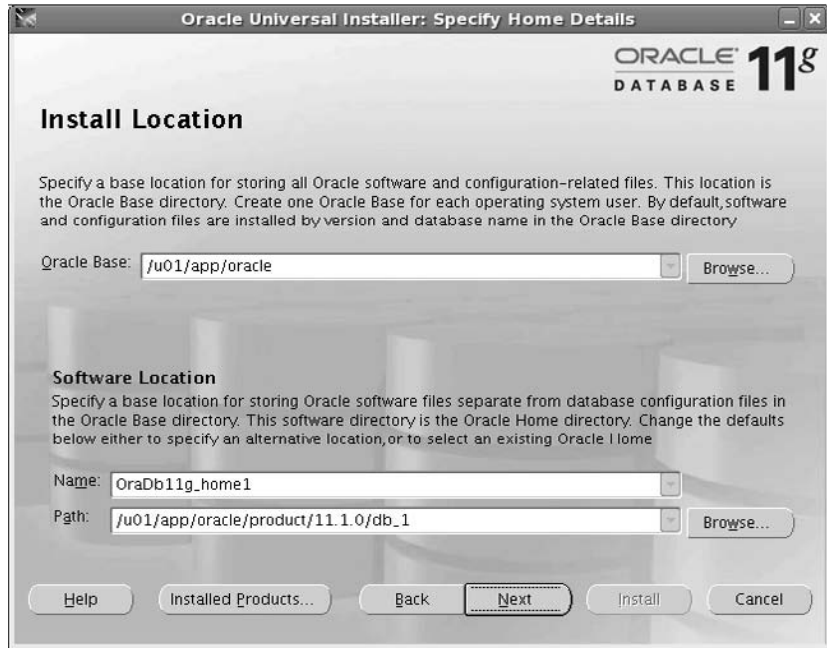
Oracle Universal Installer: Specify Home Details

ORACLE DATABASE 11g

Install Location

Specify a base location for storing all Oracle software and configuration-related files. This location is the Oracle Base directory. Create one Oracle Base for each operating system user. By default, software and configuration files are installed by version and database name in the Oracle Base directory

Oracle Base: /u01/app/oracle

Browse...

Software Location

Specify a base location for storing Oracle software files separate from database configuration files in the Oracle Base directory. This software directory is the Oracle Home directory. Change the defaults below either to specify an alternative location, or to select an existing Oracle Home

Name: OraDb11g_home1

Path: /u01/app/oracle/product/11.1.0/db_1

Browse...

Help

Installed Products...

Back

Next

Install

Cancel